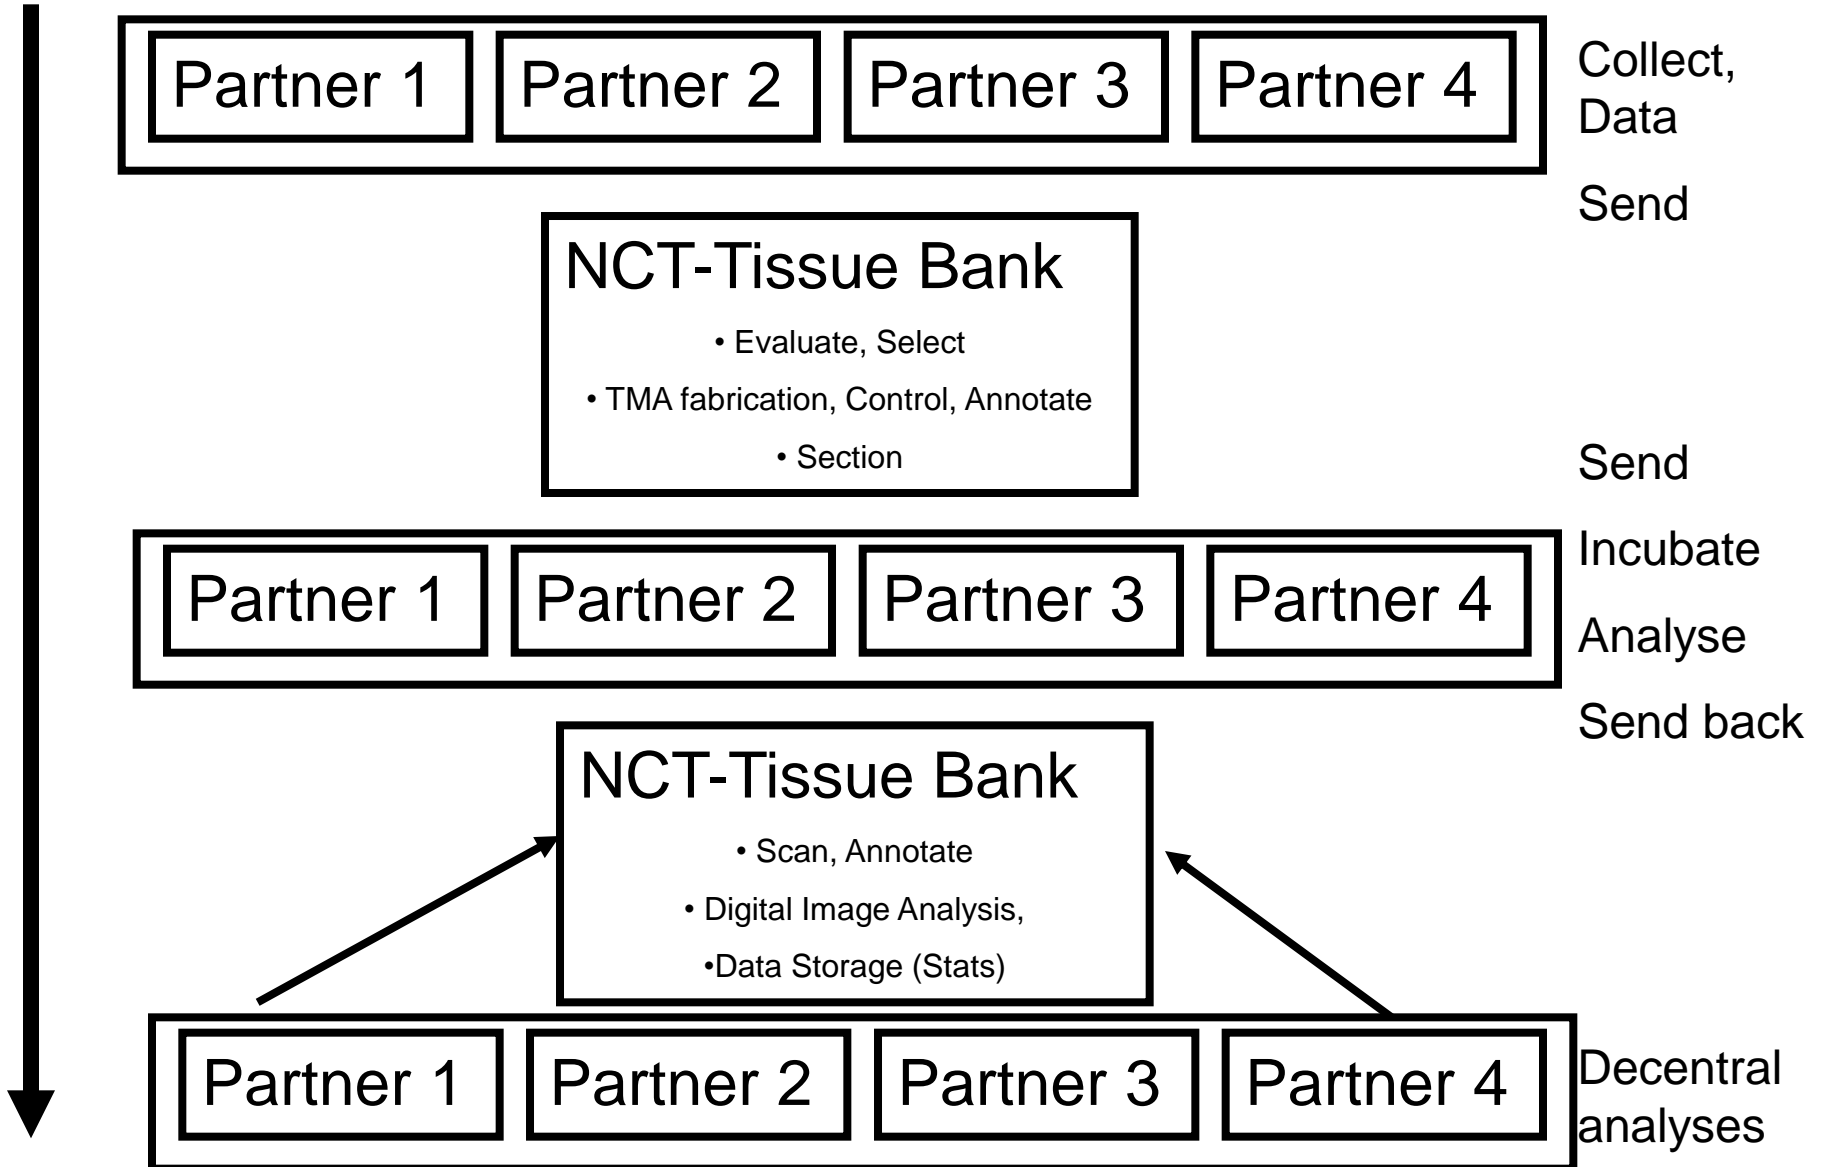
Partner 1
Partner 2
Partner 3
Partner 4

Collect, Data

Send

NCT-Tissue Bank

• Evaluate, Select
• TMA fabrication, Control, Annotate
• Section

Send

Incubate

Partner 1
Partner 2
Partner 3
Partner 4

Analyse

Send back

NCT-Tissue Bank

• Scan, Annotate
• Digital Image Analysis,
•Data Storage (Stats)

Partner 1
Partner 2
Partner 3
Partner 4

Decentral analyses